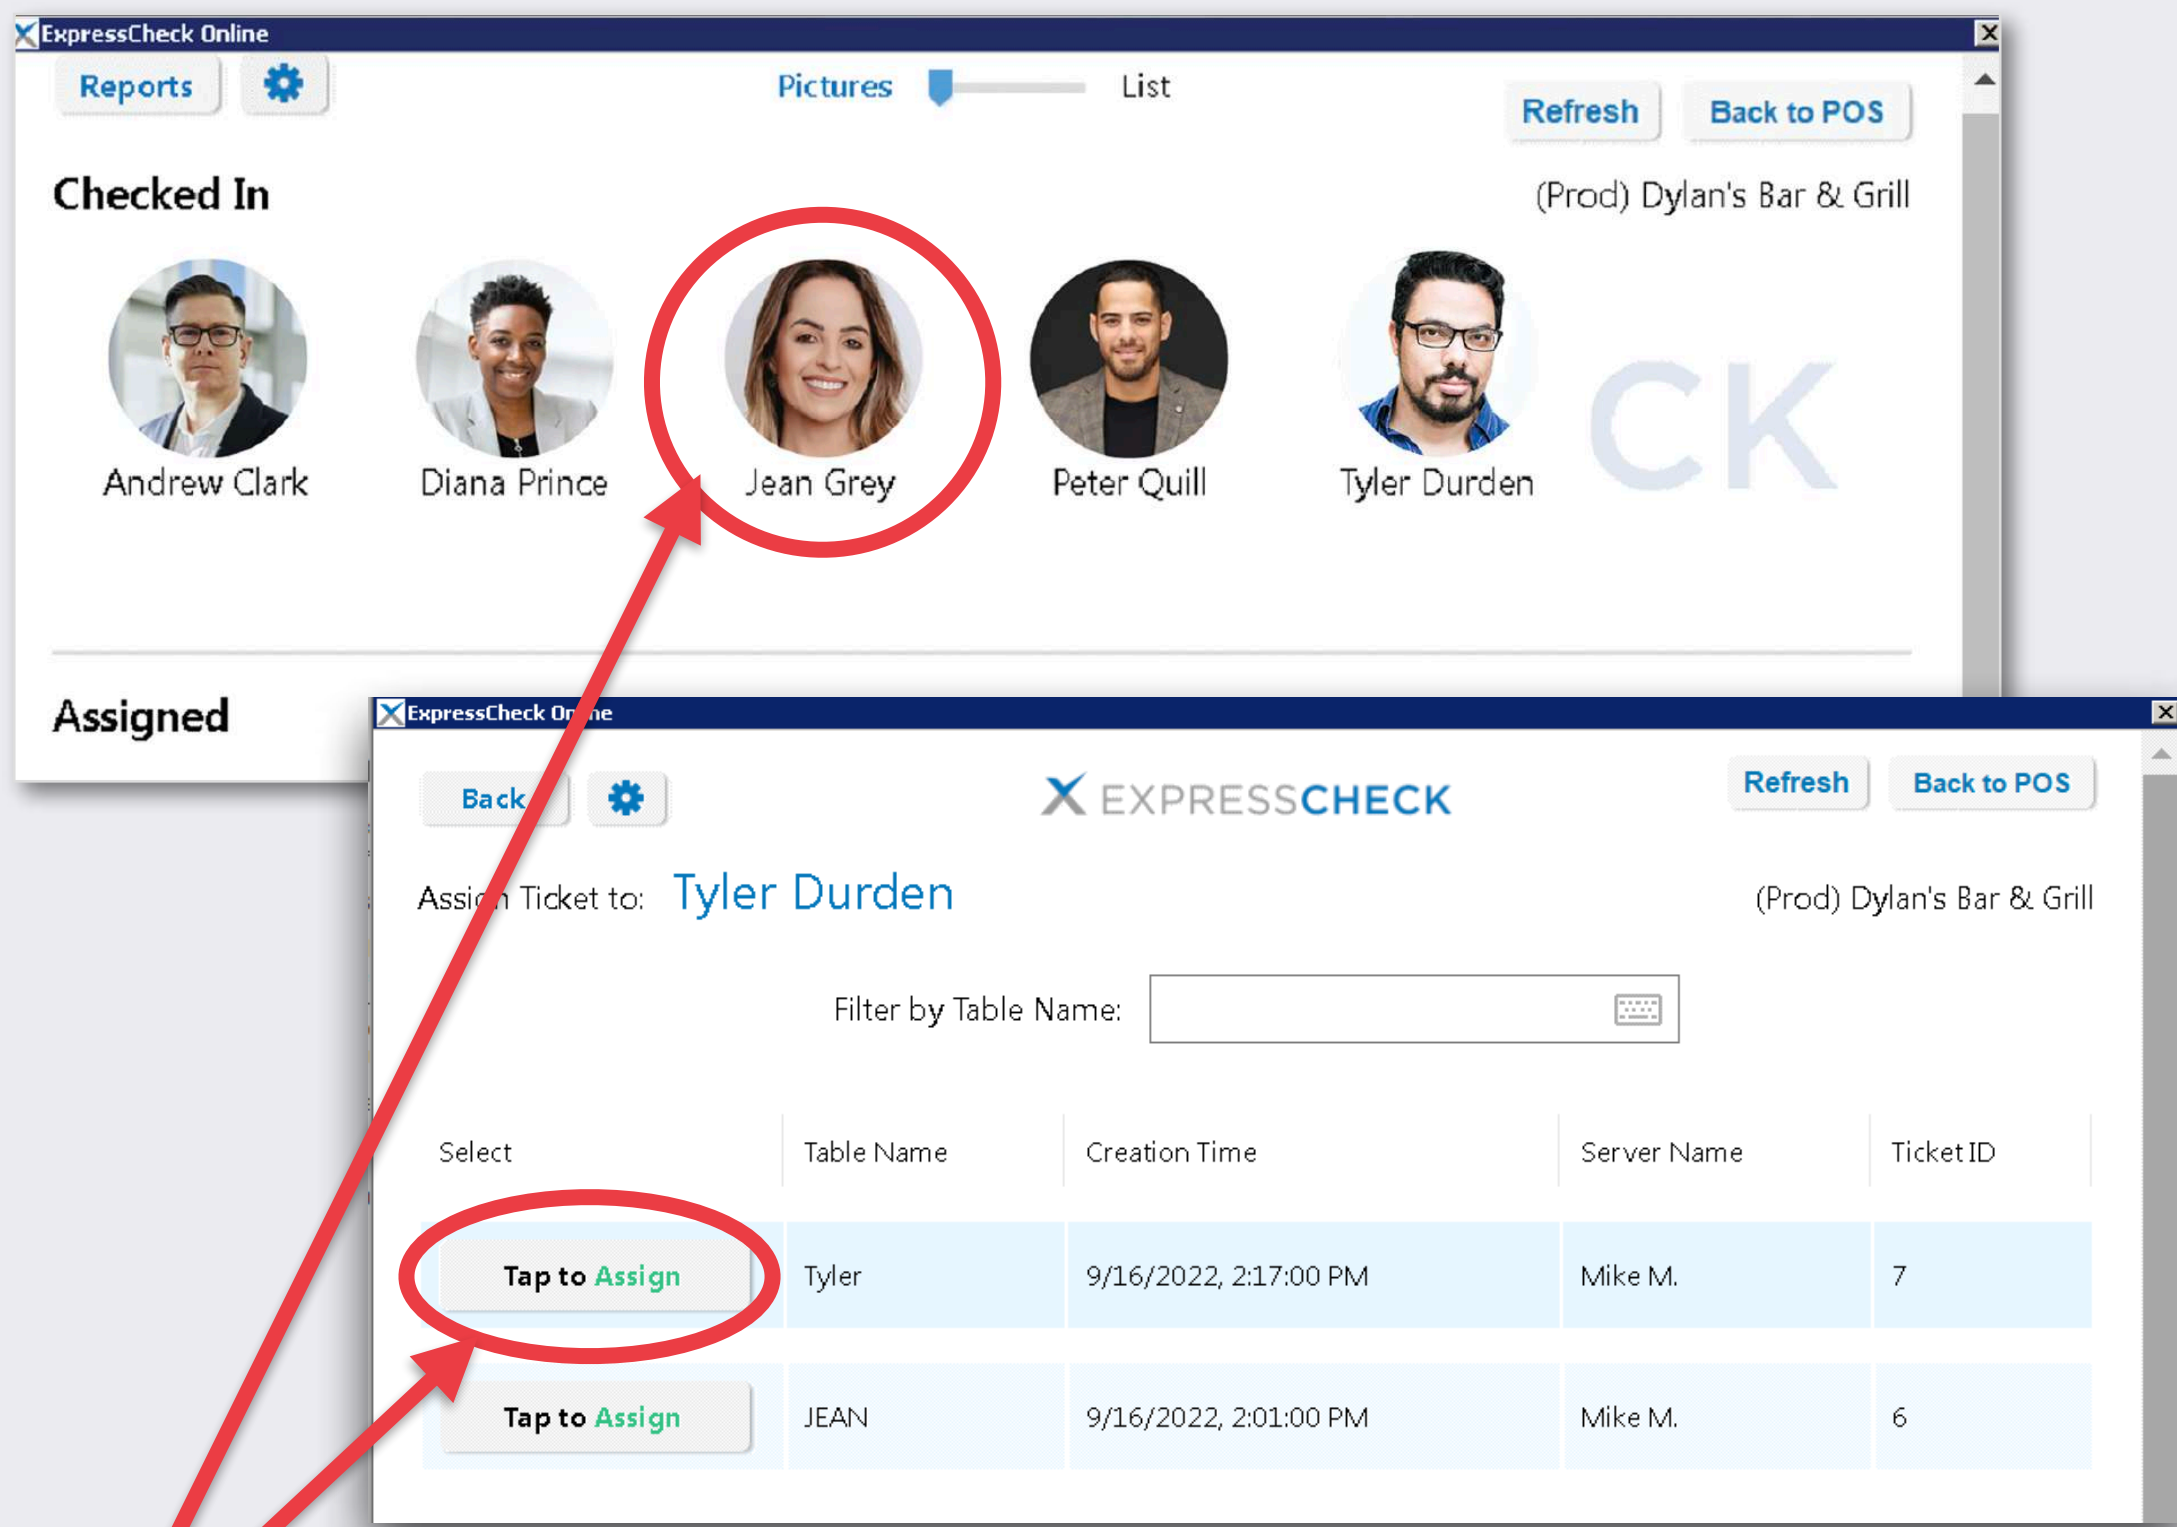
ExpressCheck Online

Reports

Pictures List

Refresh Back to POS

Checked In

(Prod) Dylan's Bar & Grill

Andrew Clark Diana Prince Jean Grey Peter Quill Tyler Durden

CK

Assigned

ExpressCheck On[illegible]ne

Back

X EXPRESSCHECK

Refresh Back to POS

Assi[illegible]n Ticket to: Tyler Durden

(Prod) Dylan's Bar & Grill

Filter by Table Name:

| Select | Table Name | Creation Time | Server Name | Ticket ID |
|---|---|---|---|---|
| Tap to Assign | Tyler | 9/16/2022, 2:17:00 PM | Mike M. | 7 |
| Tap to Assign | JEAN | 9/16/2022, 2:01:00 PM | Mike M. | 6 |